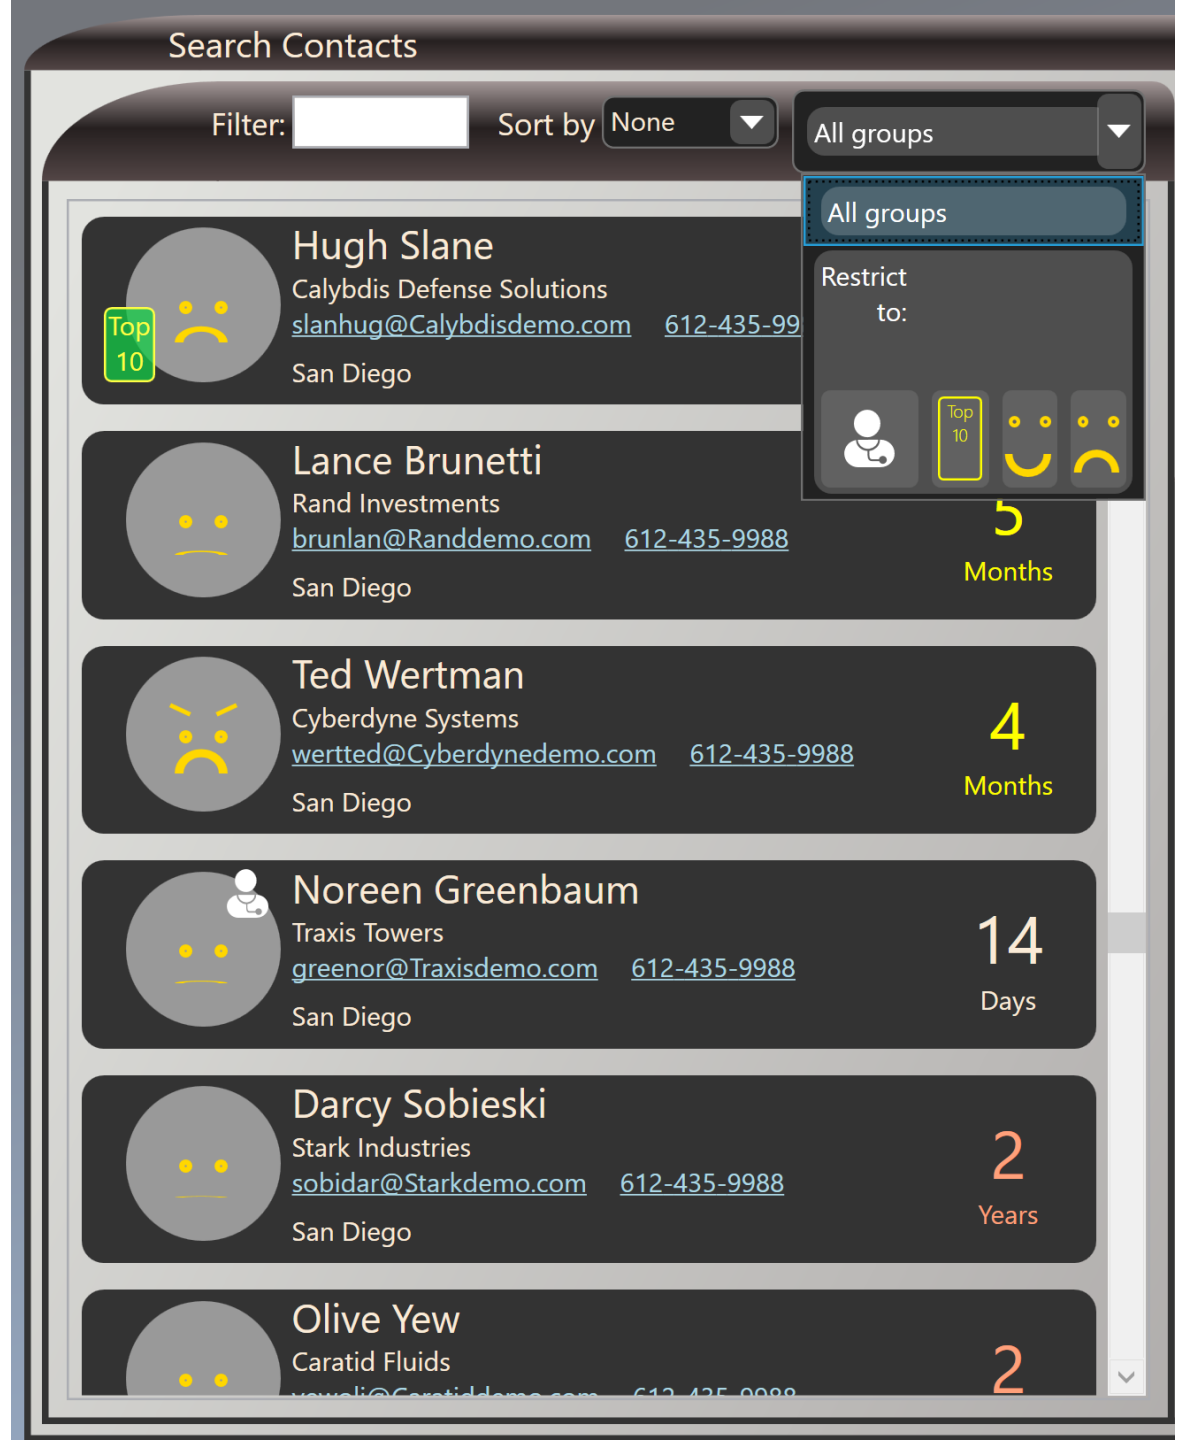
Search Contacts

Filter: Sort by None All groups

All groups

Restrict to:

Top 10

Hugh Slane
Calybdis Defense Solutions
slanhug@Calybdisdemo.com 612-435-99
San Diego
Top 10

Lance Brunetti
Rand Investments
brunlan@Randdemo.com 612-435-9988
San Diego
5
Months

Ted Wertman
Cyberdyne Systems
wertted@Cyberdynedemo.com 612-435-9988
San Diego
4
Months

Noreen Greenbaum
Traxis Towers
greenor@Traxisdemo.com 612-435-9988
San Diego
14
Days

Darcy Sobieski
Stark Industries
sobidar@Starkdemo.com 612-435-9988
San Diego
2
Years

Olive Yew
Caratid Fluids
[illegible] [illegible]
2